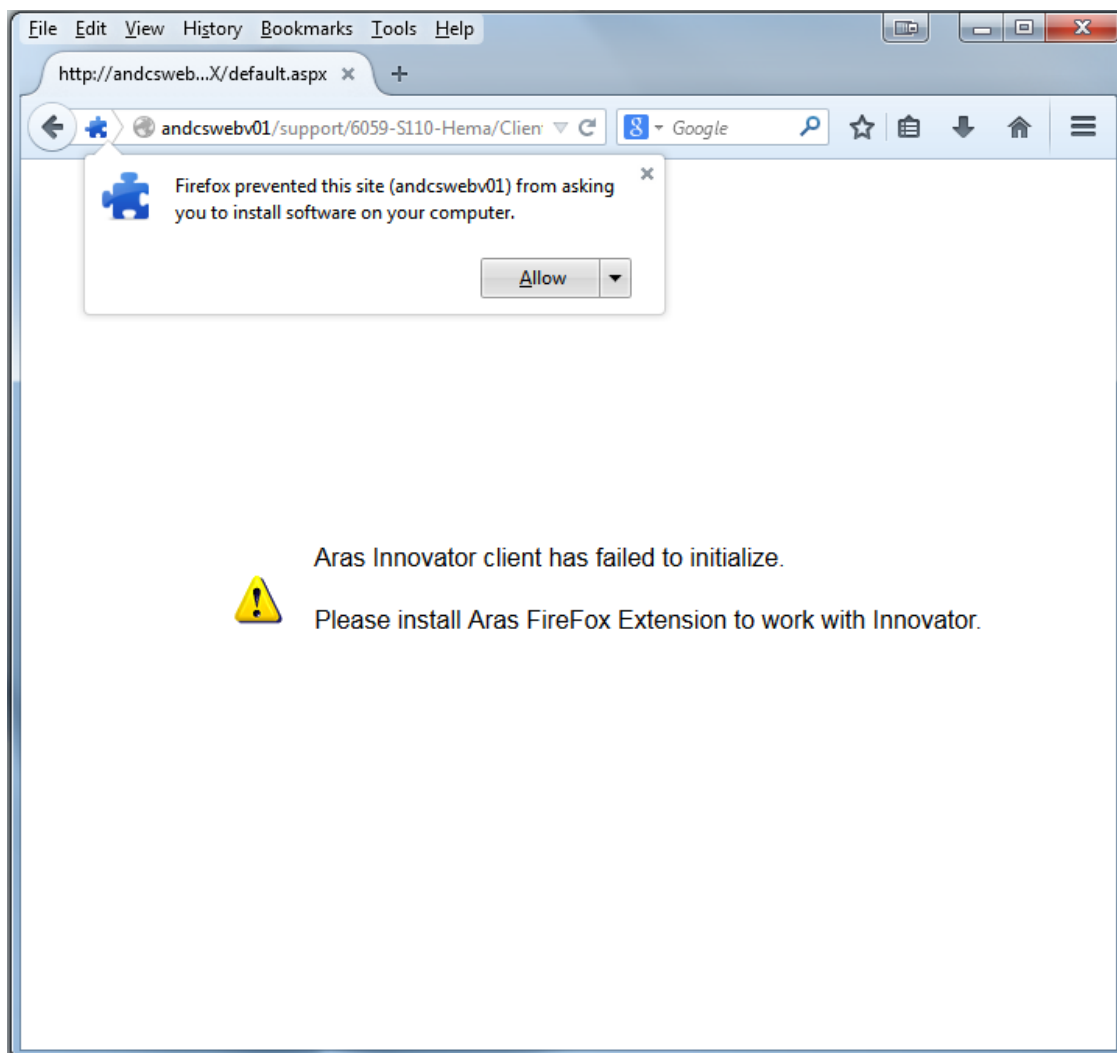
File Edit View History Bookmarks Tools Help

http://andcsweb...X/default.aspx ×

andcswebv01/support/6059-S110-Hema/Clien

Google

Firefox prevented this site (andcswebv01) from asking you to install software on your computer.

Allow

Aras Innovator client has failed to initialize.

Please install Aras FireFox Extension to work with Innovator.